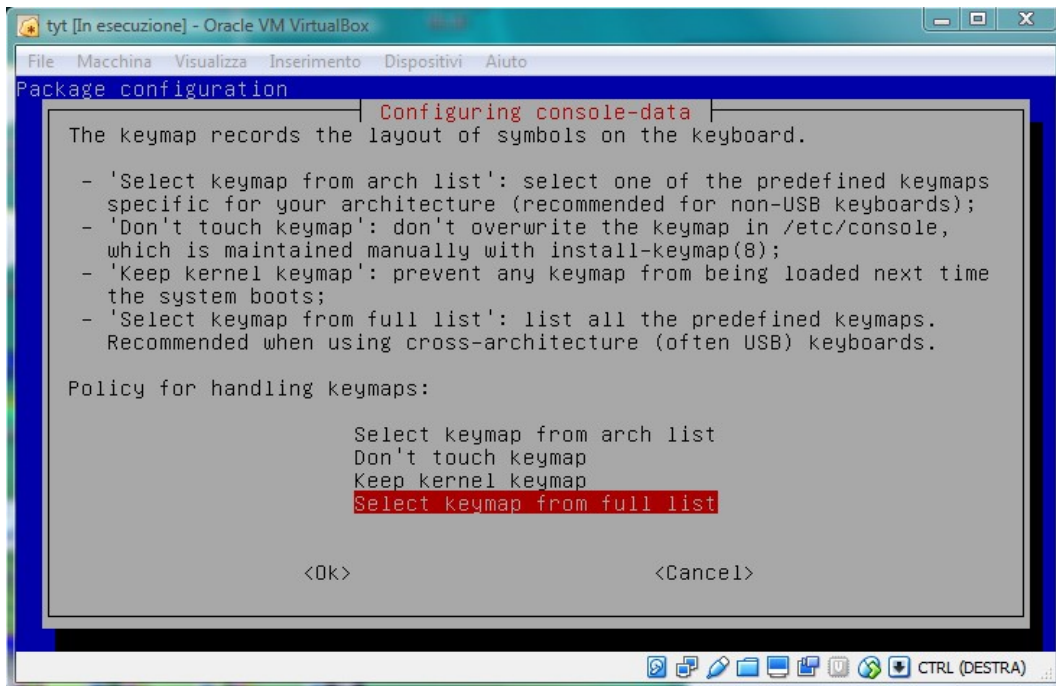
tyt [In esecuzione] - Oracle VM VirtualBox

File Macchina Visualizza Inserimento Dispositivi Aiuto

Package configuration

Configuring console-data

The keymap records the layout of symbols on the keyboard.

- 'Select keymap from arch list': select one of the predefined keymaps specific for your architecture (recommended for non-USB keyboards);
- 'Don't touch keymap': don't overwrite the keymap in /etc/console, which is maintained manually with install-keymap(8);
- 'Keep kernel keymap': prevent any keymap from being loaded next time the system boots;
- 'Select keymap from full list': list all the predefined keymaps. Recommended when using cross-architecture (often USB) keyboards.

Policy for handling keymaps:

Select keymap from arch list
Don't touch keymap
Keep kernel keymap
Select keymap from full list

<Ok>

<Cancel>

CTRL (DESTRA)